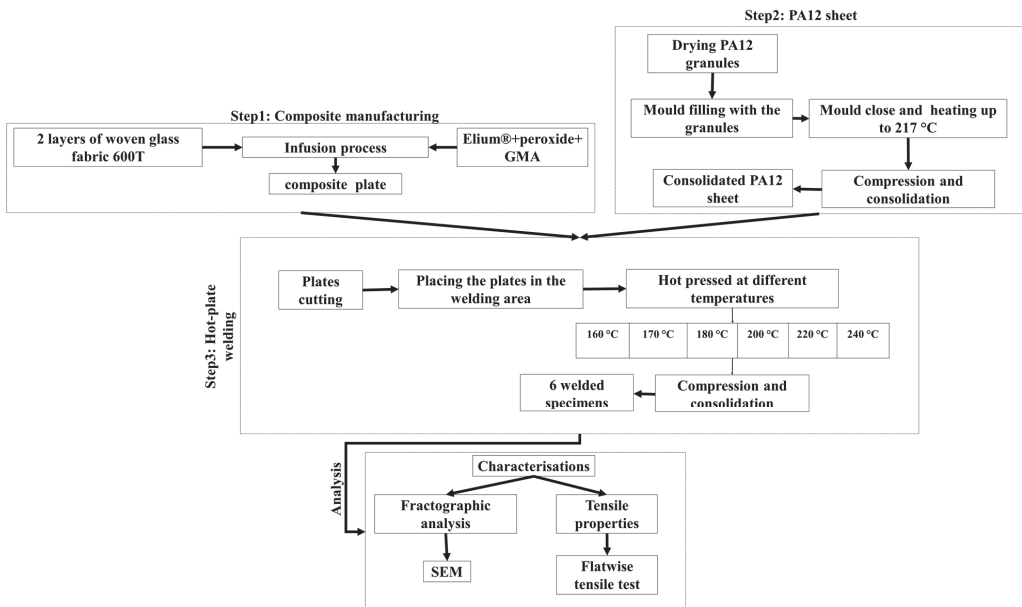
Step2: PA12 sheet

Drying PA12 granules

Mould filling with the granules

Mould close and heating up to 217 °C

Compression and consolidation

Consolidated PA12 sheet

Step1: Composite manufacturing

2 layers of woven glass fabric 600T

Infusion process

Elium®+peroxide+ GMA

composite plate

Step3: Hot-plate welding

Plates cutting

Placing the plates in the welding area

Hot pressed at different temperatures

| 160 °C | 170 °C | 180 °C | 200 °C | 220 °C | 240 °C |
|---|---|---|---|---|---|

Compression and consolidation

6 welded specimens

Analysis

Characterisations

Fractographic analysis

Tensile properties

SEM

Flatwise tensile test